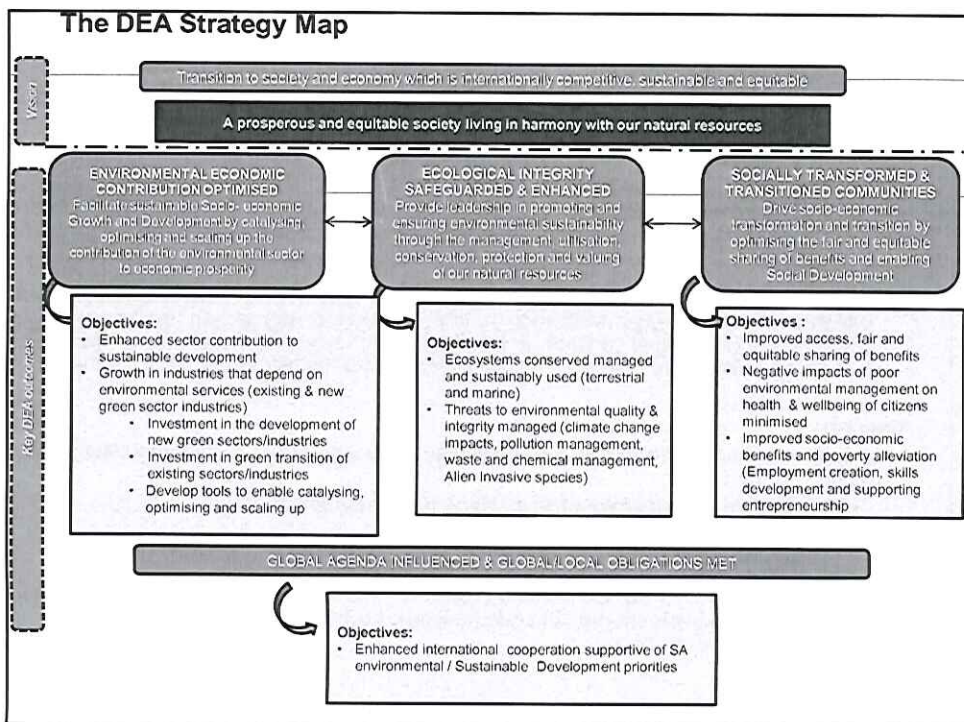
The DEA Strategy Map

Vision

Transition to society and economy which is internationally competitive, sustainable and equitable

A prosperous and equitable society living in harmony with our natural resources

Key DEA outcomes

ENVIRONMENTAL ECONOMIC CONTRIBUTION OPTIMISED
Facilitate sustainable Socio- economic Growth and Development by catalysing, optimising and scaling up the contribution of the environmental sector to economic prosperity

ECOLOGICAL INTEGRITY SAFEGUARDED & ENHANCED
Provide leadership in promoting and ensuring environmental sustainability through the management, utilisation, conservation, protection and valuing of our natural resources

SOCIALLY TRANSFORMED & TRANSITIONED COMMUNITIES
Drive socio-economic transformation and transition by optimising the fair and equitable sharing of benefits and enabling Social Development

Objectives:
• Enhanced sector contribution to sustainable development
• Growth in industries that depend on environmental services (existing & new green sector industries)
• Investment in the development of new green sectors/industries
• Investment in green transition of existing sectors/industries
• Develop tools to enable catalysing, optimising and scaling up

Objectives:
• Ecosystems conserved managed and sustainably used (terrestrial and marine)
• Threats to environmental quality & integrity managed (climate change impacts, pollution management, waste and chemical management, Alien Invasive species)

Objectives :
• Improved access, fair and equitable sharing of benefits
• Negative impacts of poor environmental management on health & wellbeing of citizens minimised
• Improved socio-economic benefits and poverty alleviation (Employment creation, skills development and supporting entrepreneurship

GLOBAL AGENDA INFLUENCED & GLOBAL/LOCAL OBLIGATIONS MET

Objectives:
• Enhanced international cooperation supportive of SA environmental / Sustainable Development priorities